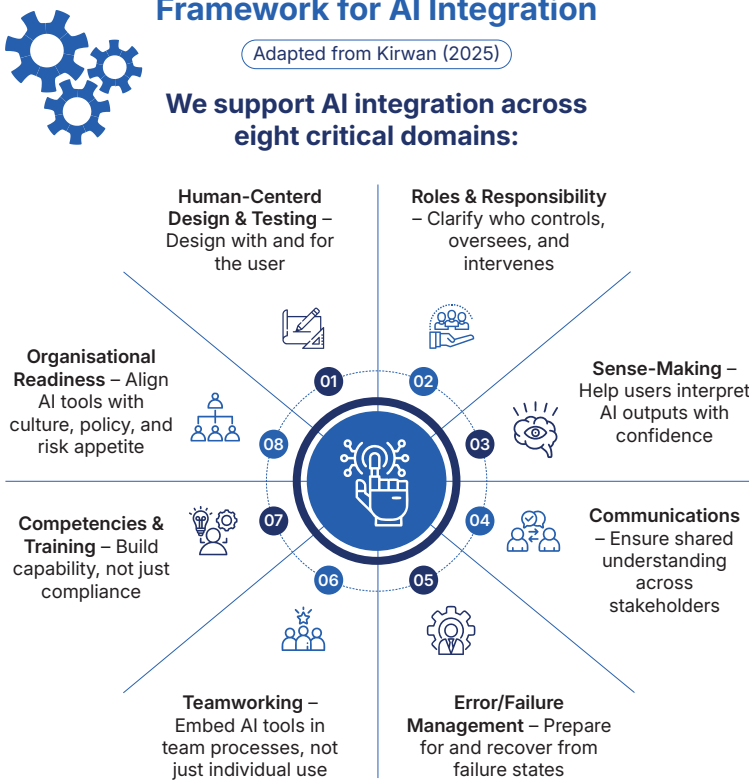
Framework for AI Integration

Adapted from Kirwan (2025)

We support AI integration across eight critical domains:

Human-Centerd Design & Testing – Design with and for the user

Roles & Responsibility – Clarify who controls, oversees, and intervenes

Organisational Readiness – Align AI tools with culture, policy, and risk appetite

Sense-Making – Help users interpret AI outputs with confidence

01

02

08

03

07

04

06

05

Competencies & Training – Build capability, not just compliance

Communications – Ensure shared understanding across stakeholders

Teamworking – Embed AI tools in team processes, not just individual use

Error/Failure Management – Prepare for and recover from failure states